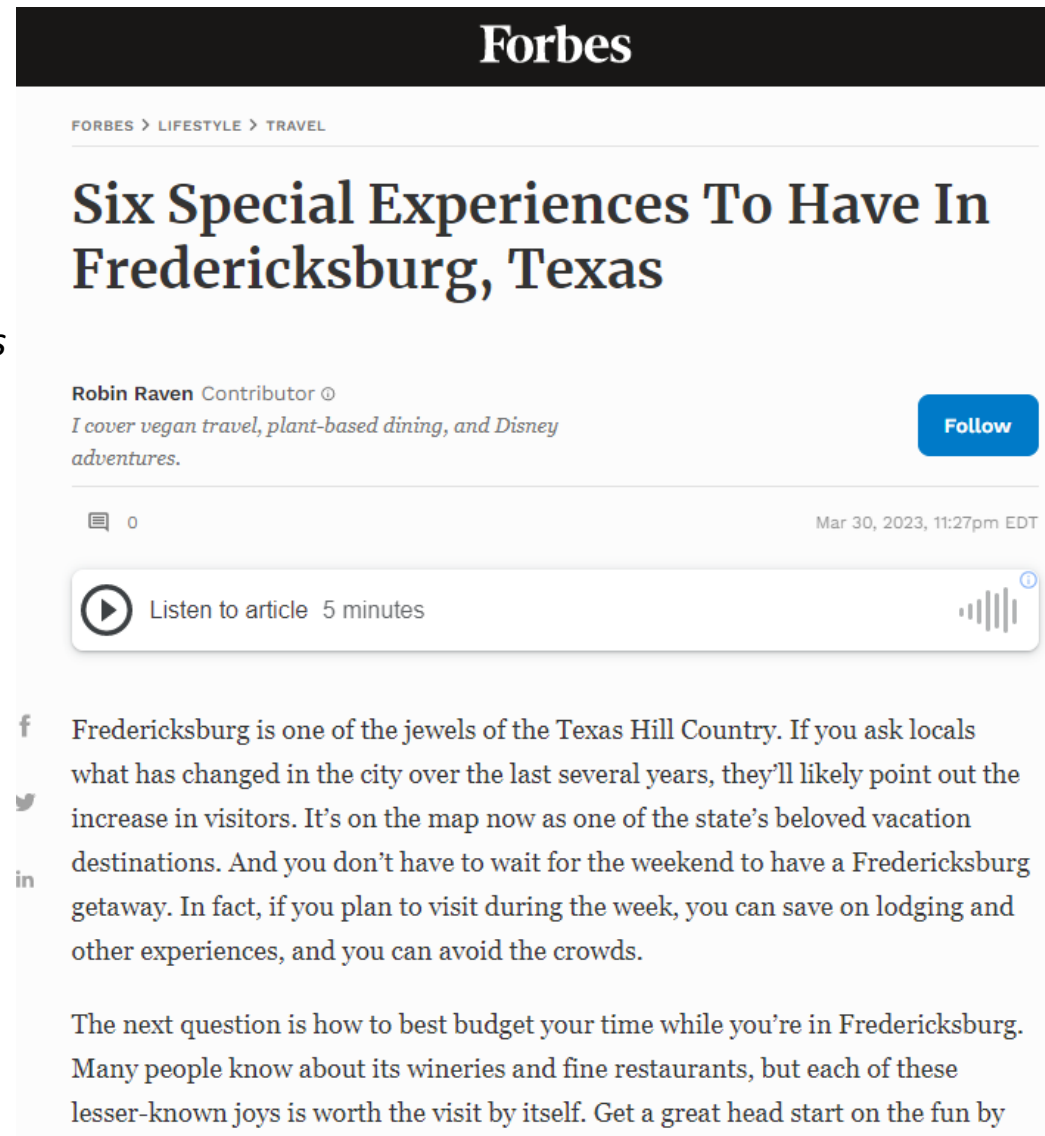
Forbes

FORBES > LIFESTYLE > TRAVEL

Six Special Experiences To Have In Fredericksburg, Texas

s

Robin Raven Contributor ⓘ
I cover vegan travel, plant-based dining, and Disney adventures.

Follow

0

Mar 30, 2023, 11:27pm EDT

Listen to article 5 minutes

f

in

Fredericksburg is one of the jewels of the Texas Hill Country. If you ask locals what has changed in the city over the last several years, they'll likely point out the increase in visitors. It's on the map now as one of the state's beloved vacation destinations. And you don't have to wait for the weekend to have a Fredericksburg getaway. In fact, if you plan to visit during the week, you can save on lodging and other experiences, and you can avoid the crowds.

The next question is how to best budget your time while you're in Fredericksburg. Many people know about its wineries and fine restaurants, but each of these lesser-known joys is worth the visit by itself. Get a great head start on the fun by